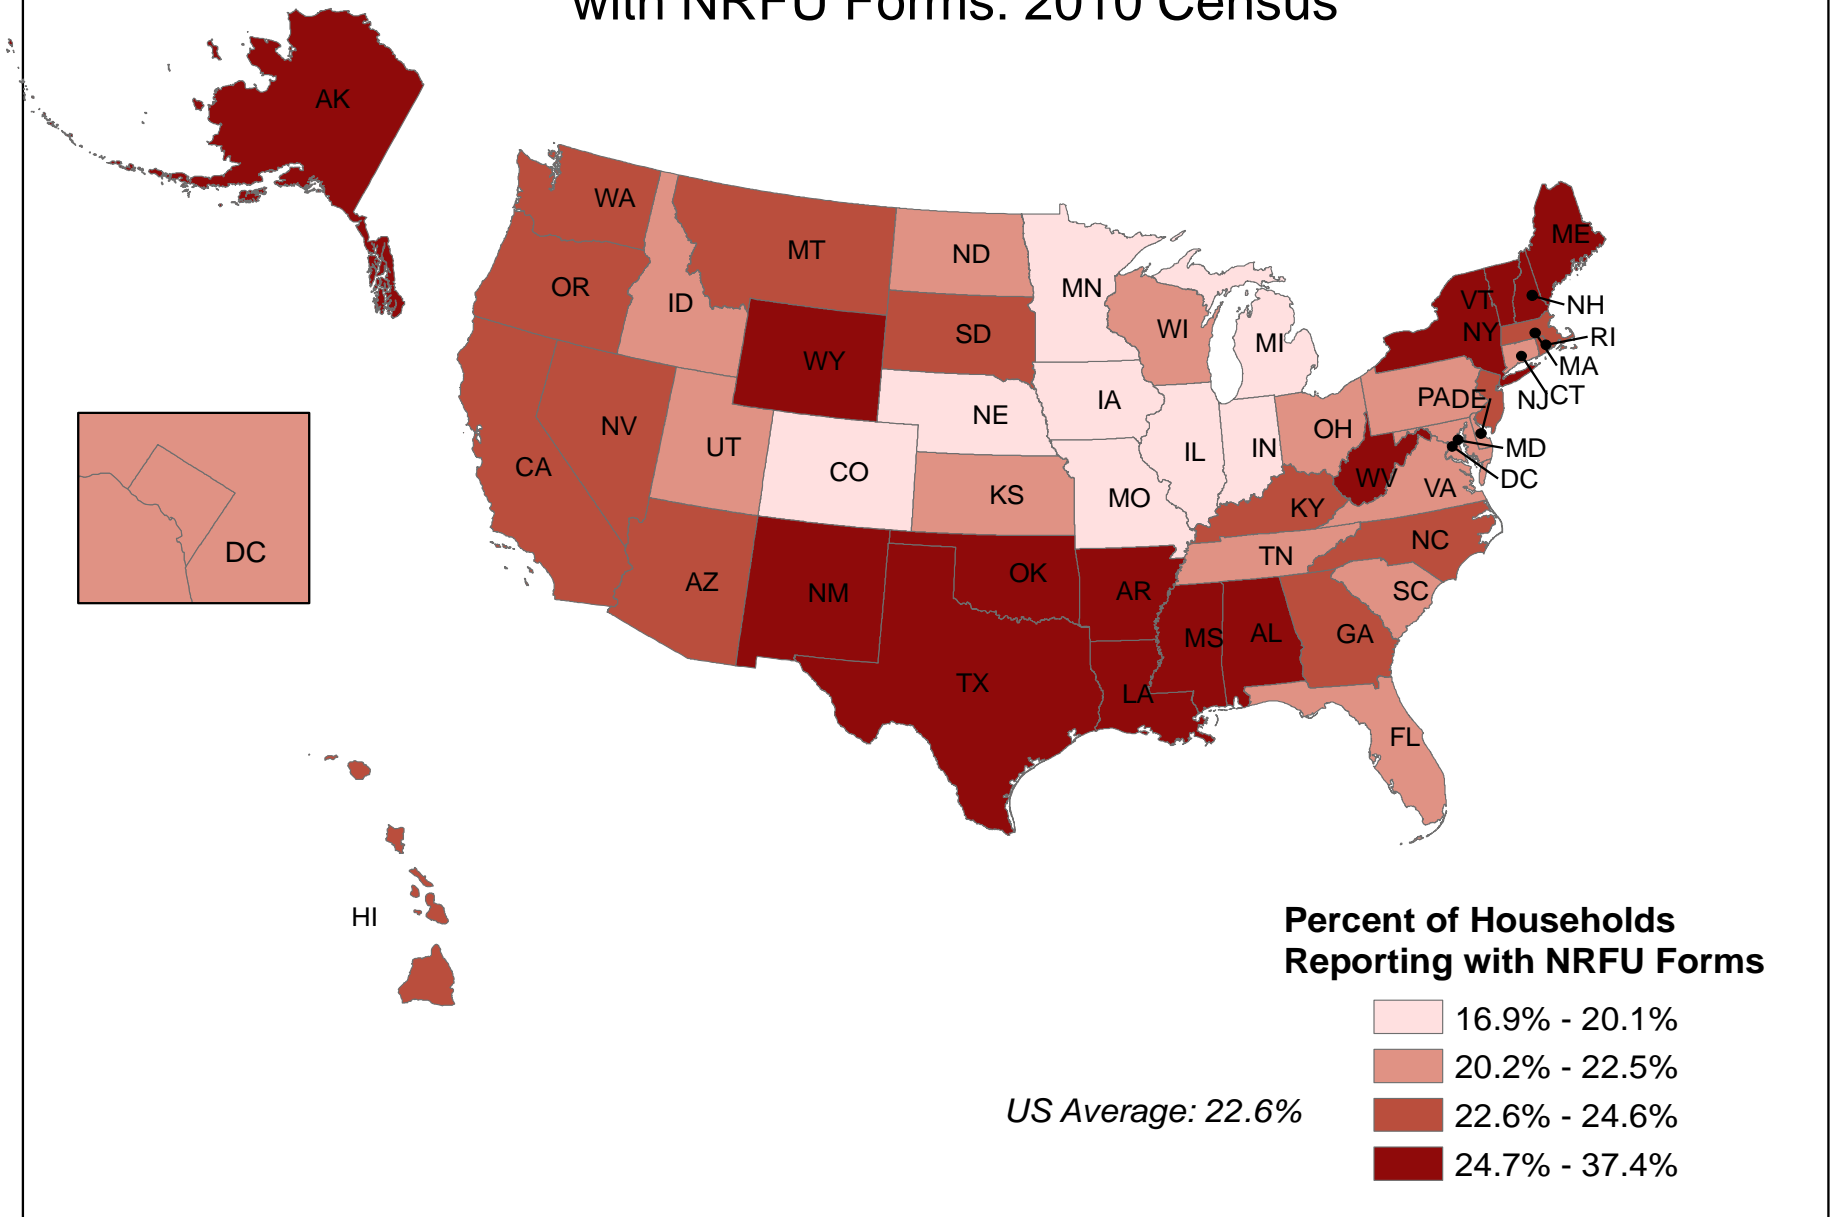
with NRFU Forms: 2010 Census

AK

WA
MT
ND
MN
ME
OR
ID
SD
WI
MI
VT
NH
NY
RI
MA
WY
CT
NJ
PA
DE
NE
IA
OH
MD
DC
NV
UT
IL
IN
WV
CA
CO
KS
MO
VA
KY
NC
TN
AZ
NM
OK
AR
SC
MS
AL
GA
TX
LA
FL

DC

HI

Percent of Households Reporting with NRFU Forms

| | |
|---|---|
| | 16.9% - 20.1% |
| | 20.2% - 22.5% |
| | 22.6% - 24.6% |
| | 24.7% - 37.4% |

US Average: 22.6%